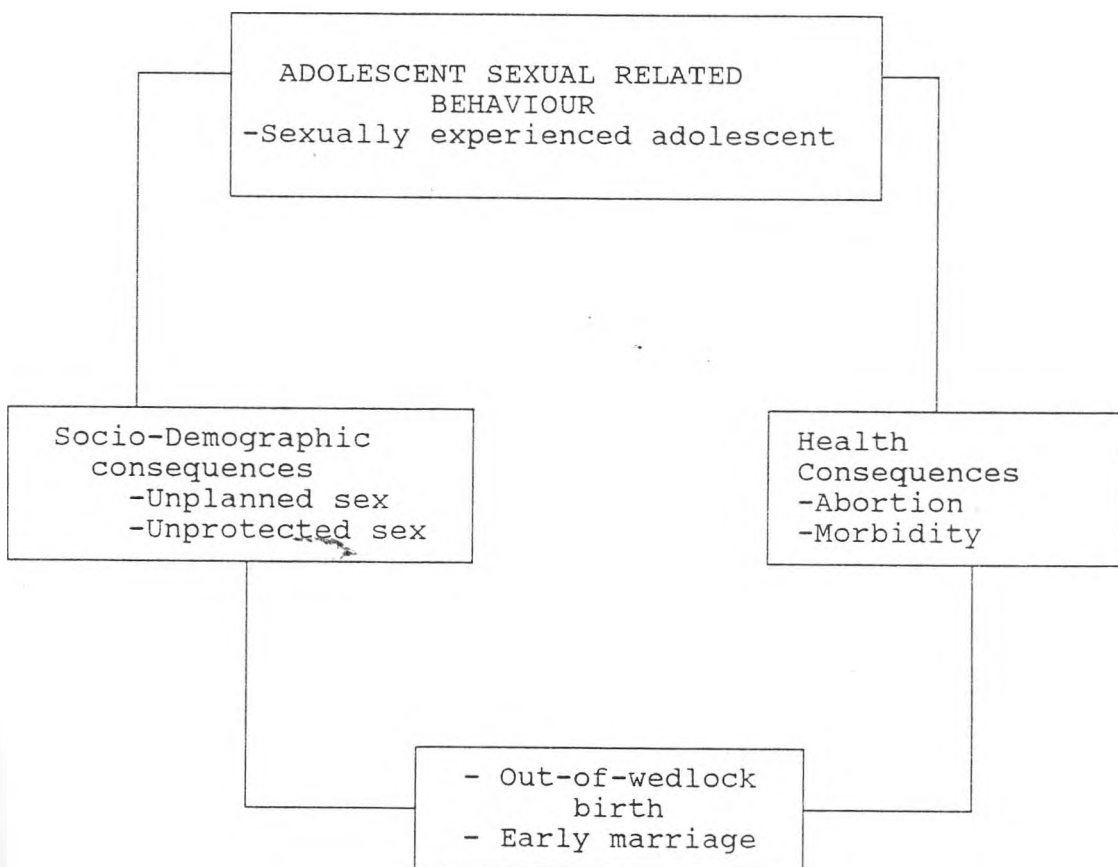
ADOLESCENT SEXUAL RELATED BEHAVIOUR
-Sexually experienced adolescent

Socio-Demographic consequences
-Unplanned sex
-Unprotected sex

Health Consequences
-Abortion
-Morbidity

- Out-of-wedlock birth
- Early marriage